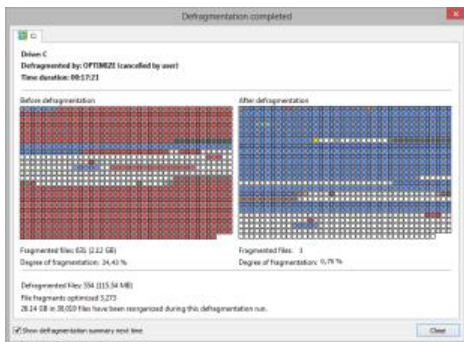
Defragmentation completed

C:

Drive: C
Defragmented by: OPTIMIZE (cancelled by user)
Time duration: 00:17:21

Before defragmentation

After defragmentation

Fragmented files: 635 (2.12 GB)
Degree of fragmentation: 34,43 %

Fragmented files: 3
Degree of fragmentation: 0,79 %

Defragmented files: 554 (115.54 MB)
File fragments optimized: 3,273
28.14 GB in 38,010 files have been reorganized during this defragmentation run.

Show defragmentation summary next time

Close